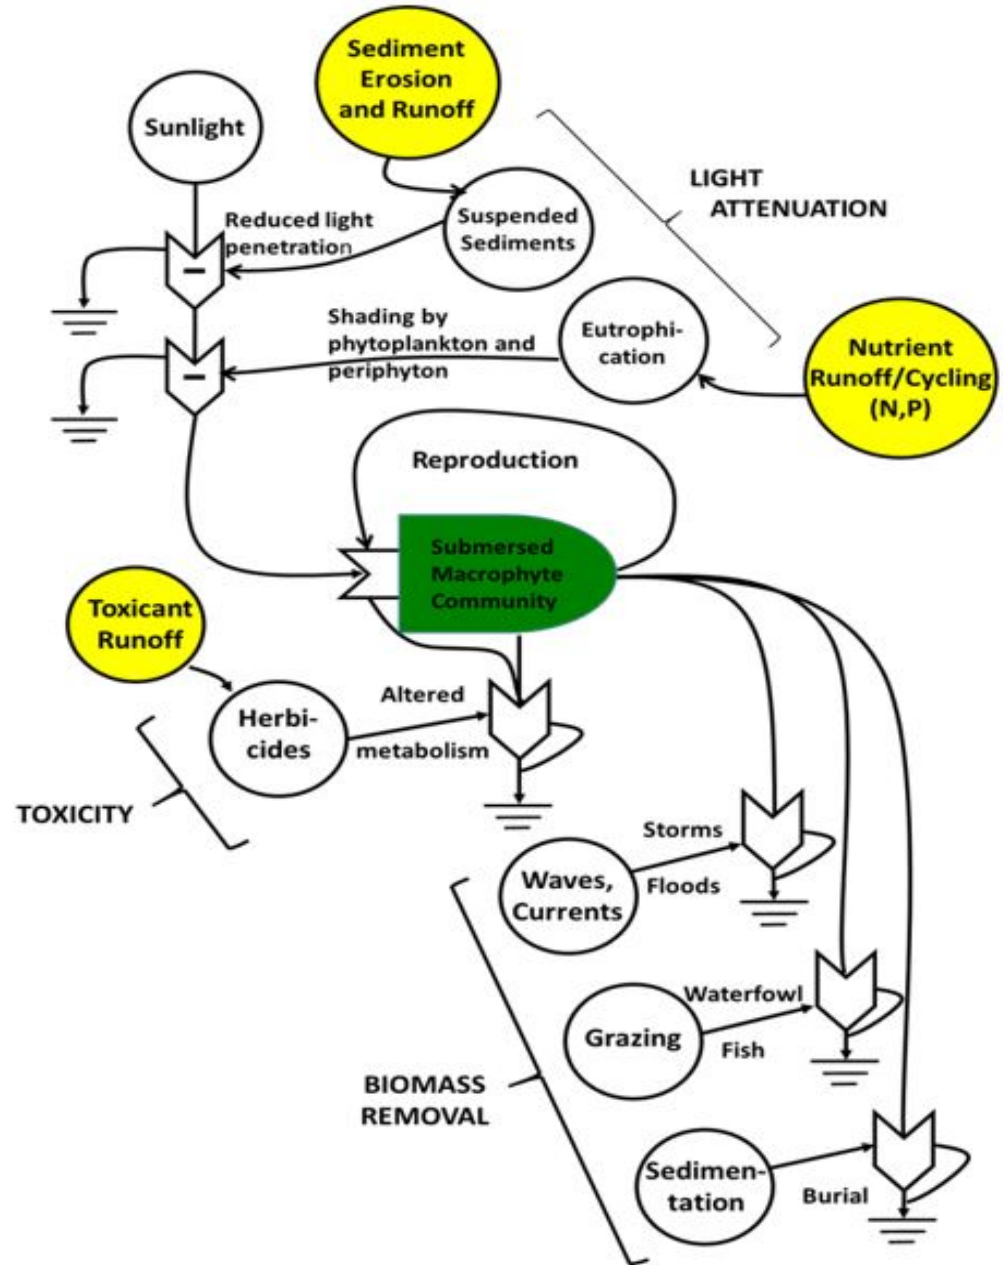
Sediment Erosion and Runoff

Sunlight

LIGHT ATTENUATION

Reduced light penetration

Suspended Sediments

Shading by phytoplankton and periphyton

Eutrophi-cation

Nutrient Runoff/Cycling (N,P)

Reproduction

Submersed Macrophyte Community

Toxicant Runoff

Herbi-cides

Altered metabolism

TOXICITY

Storms

Waves, Currents

Floods

Waterfowl

Grazing

Fish

BIOMASS REMOVAL

Sedimen-tation

Burial